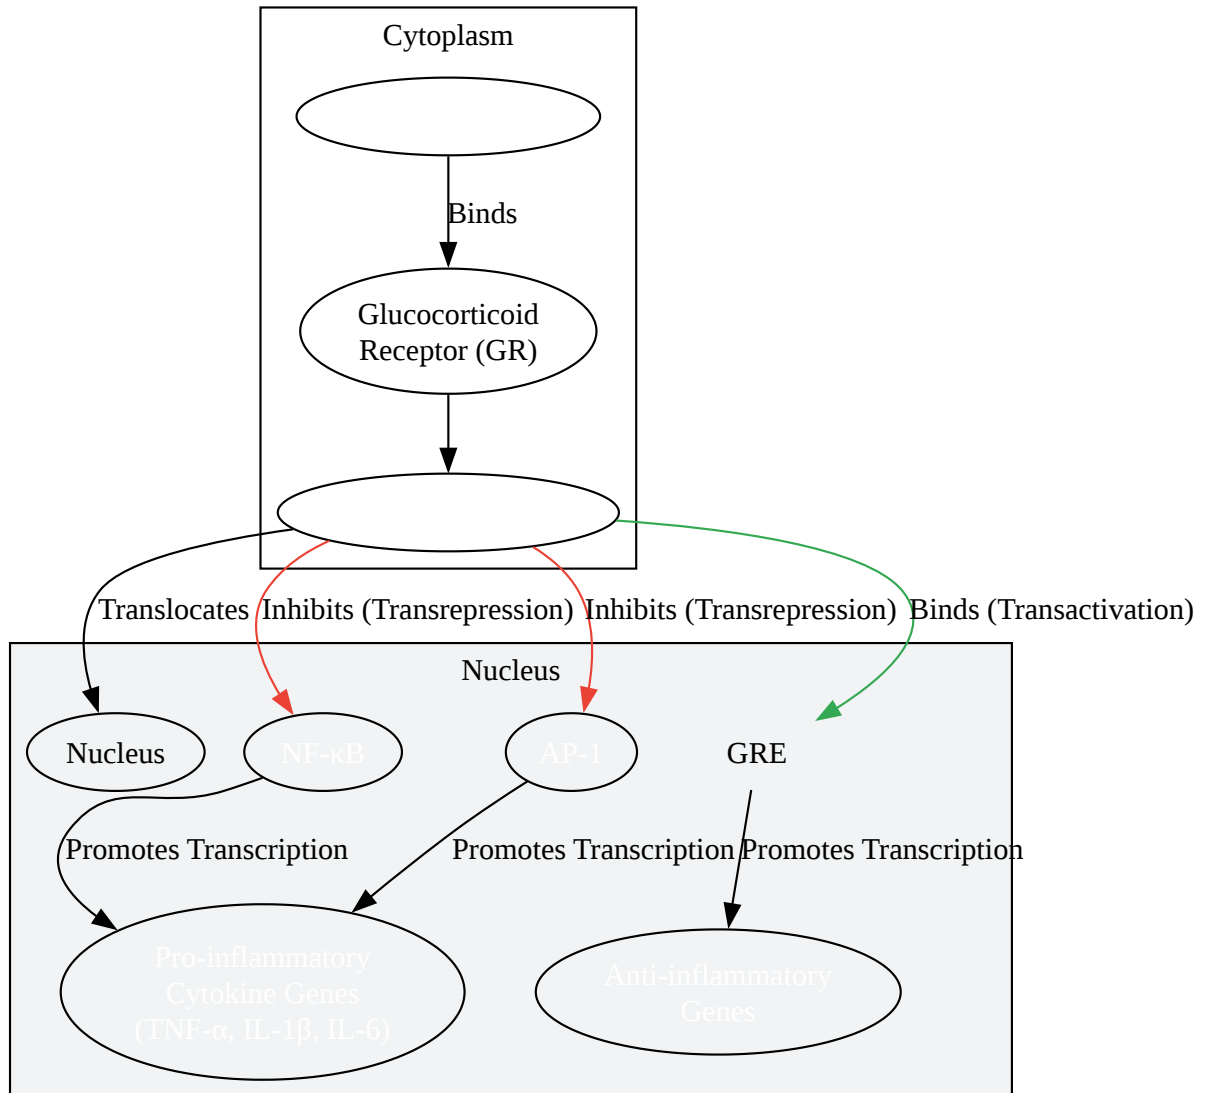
Cytoplasm

Binds

Glucocorticoid Receptor (GR)

Translocates

Inhibits (Transrepression)

Inhibits (Transrepression)

Binds (Transactivation)

Nucleus

Nucleus

NF-κB

AP-1

GRE

Promotes Transcription

Promotes Transcription

Promotes Transcription

Pro-inflammatory Cytokine Genes (TNF-α, IL-1β, IL-6)

Anti-inflammatory Genes